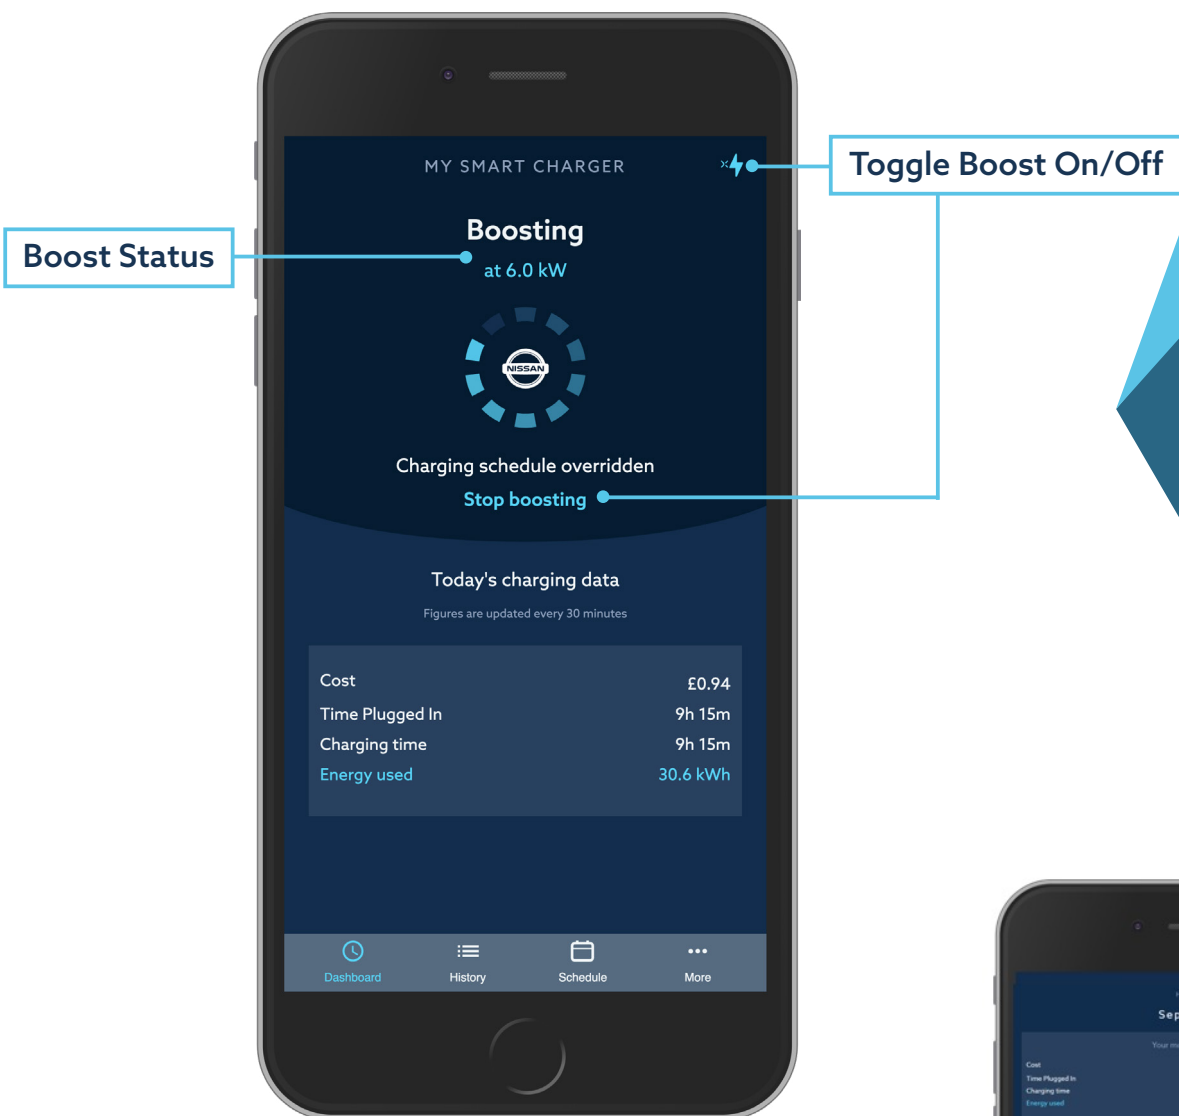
Boost Status

MY SMART CHARGER

Toggle Boost On/Off

Boosting
at 6.0 kW

NISSAN

Charging schedule overridden
Stop boosting

Today's charging data
Figures are updated every 30 minutes

| | |
|---|---|
| Cost | £0.94 |
| Time Plugged In | 9h 15m |
| Charging time | 9h 15m |
| Energy used | 30.6 kWh |

Dashboard History Schedule More

Sep
Your m
Cost
Time Plugged In
Charging time
Energy used